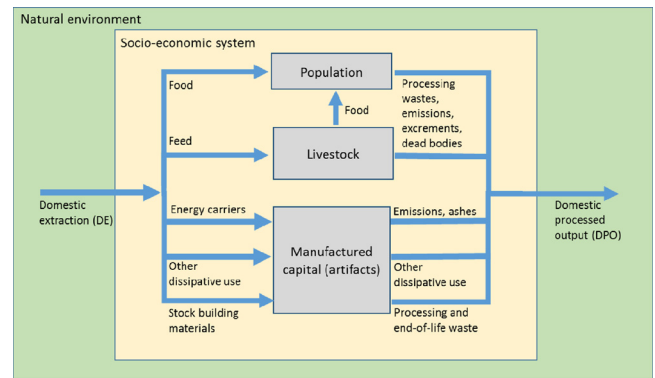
Natural environment

Socio-economic system

Population

Food

Food

Processing wastes, emissions, excrements, dead bodies

Feed

Livestock

Domestic extraction (DE)

Energy carriers

Emissions, ashes

Domestic processed output (DPO)

Manufactured capital (artifacts)

Other dissipative use

Other dissipative use

Stock building materials

Processing and end-of-life waste